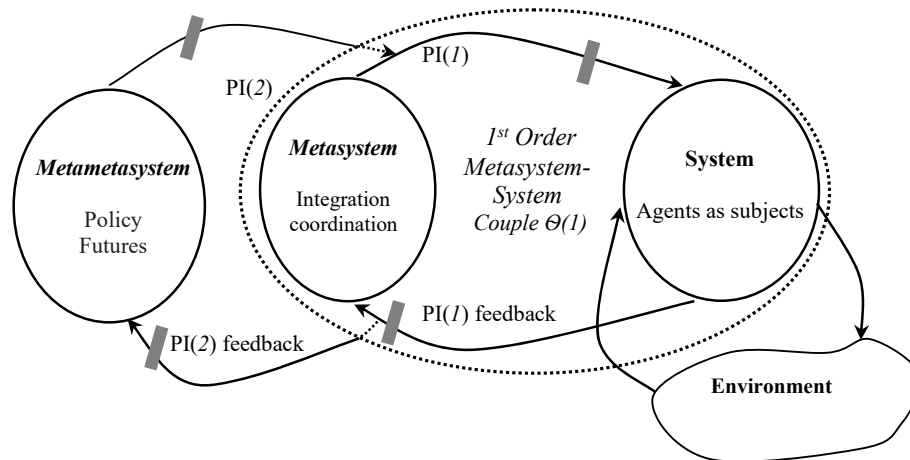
PI(2)

PI(1)

Metametasystem

Policy Futures

Metasystem

Integration coordination

$1^{st}$ Order Metasystem-System Couple $\Theta(1)$

System

Agents as subjects

PI(1) feedback

PI(2) feedback

Environment